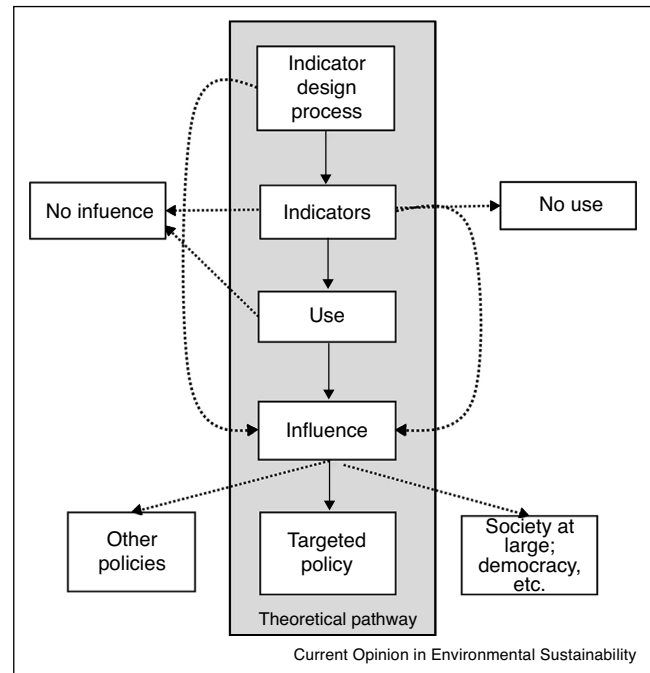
Indicator design process

No infuence

Indicators

No use

Use

Influence

Other policies

Targeted policy

Society at large; democracy, etc.

Theoretical pathway

Current Opinion in Environmental Sustainability